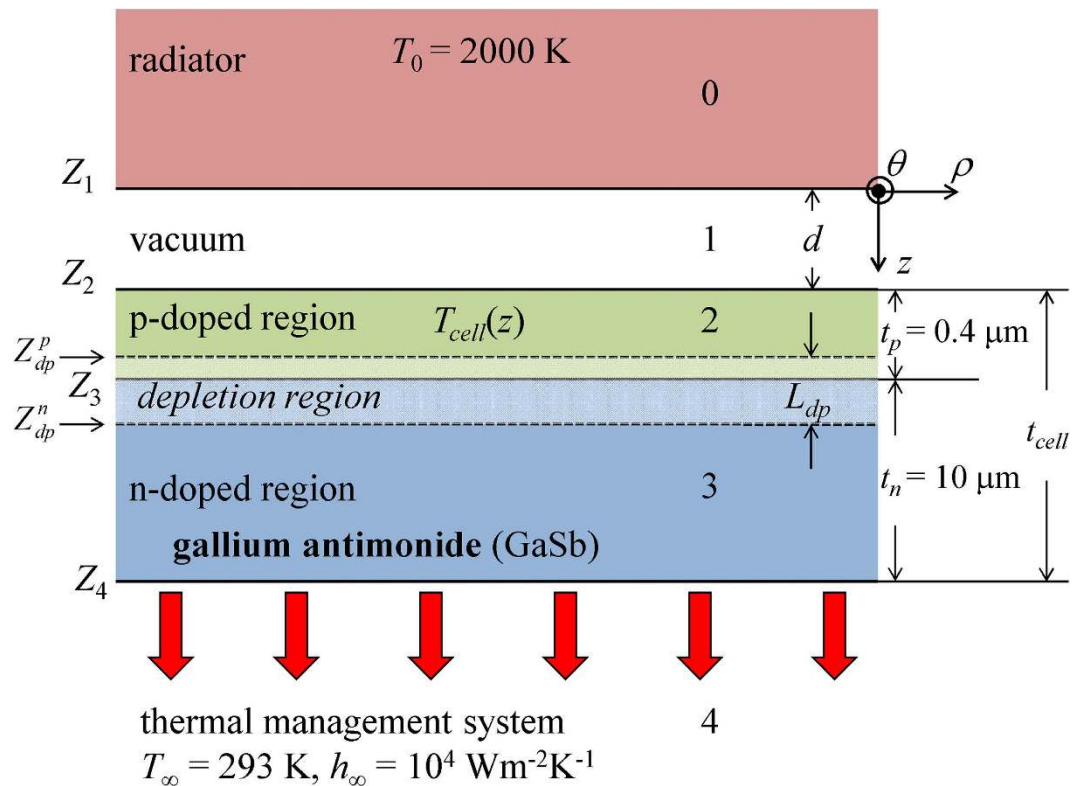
radiator $T_0 = 2000$ K

0

$Z_1$

$\theta$ $\rho$

vacuum

1

$d$

$z$

$Z_2$

p-doped region $T_{cell}(z)$

2

$t_p = 0.4$ μm

$Z_{dp}^p$

$Z_3$

*depletion region*

$L_{dp}$

$Z_{dp}^n$

$t_{cell}$

n-doped region

3

$t_n = 10$ μm

**gallium antimonide** (GaSb)

$Z_4$

thermal management system

4

$T_\infty = 293$ K, $h_\infty = 10^4$ Wm$^{-2}$K$^{-1}$